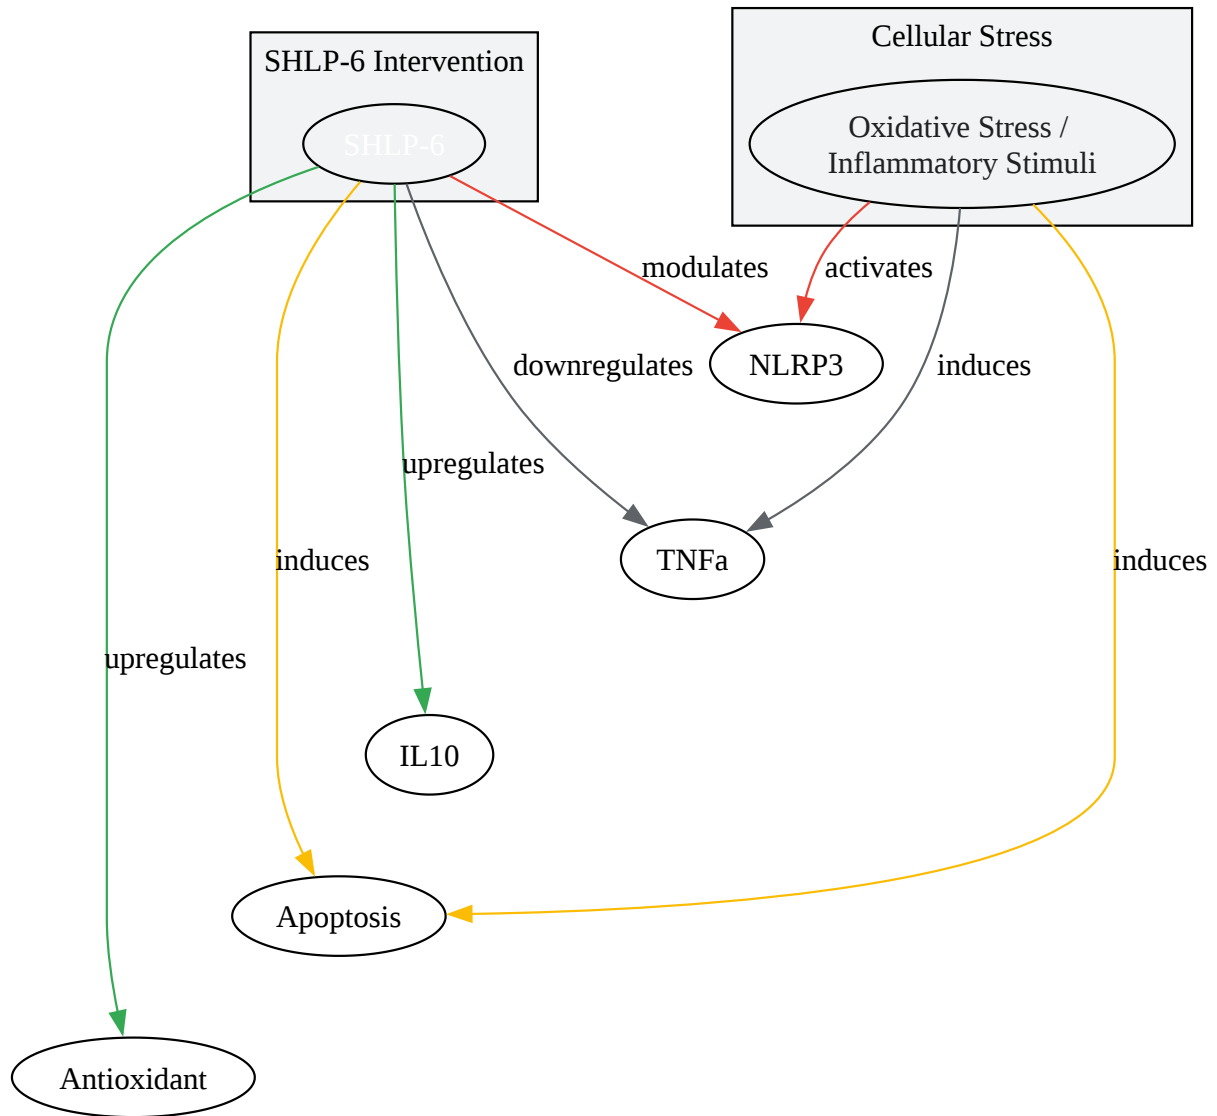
SHLP-6 Intervention

SHLP-6

Cellular Stress

Oxidative Stress / Inflammatory Stimuli

modulates

activates

downregulates

NLRP3

induces

upregulates

TNFa

induces

induces

upregulates

IL10

Apoptosis

Antioxidant